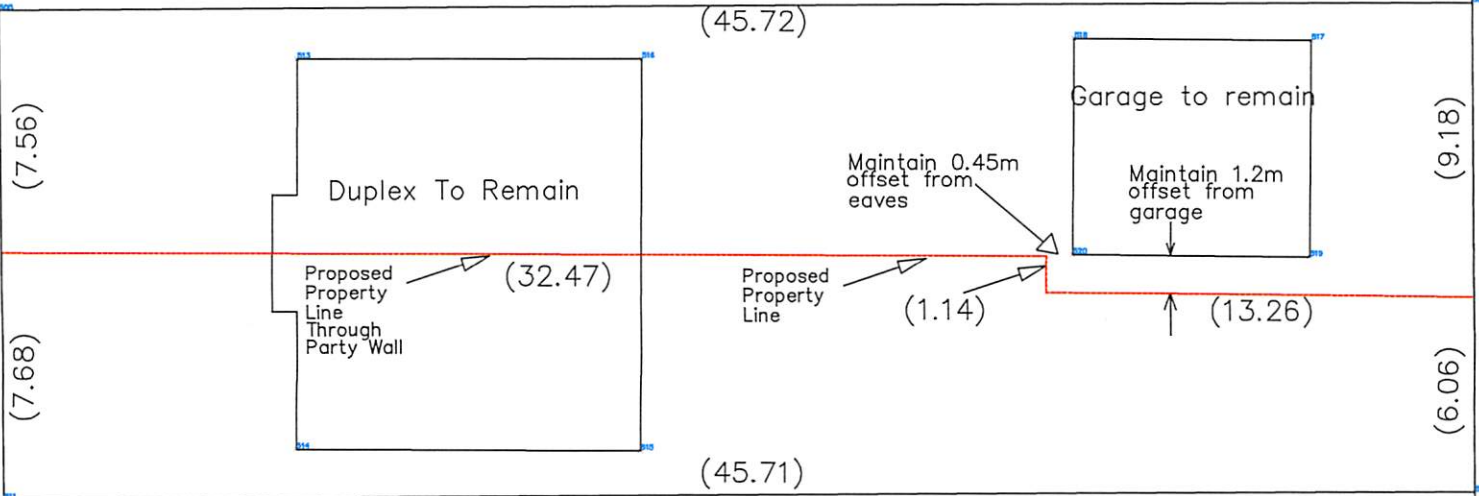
(45.72)

(7.56)

(7.68)

Duplex To Remain

Proposed Property Line Through Party Wall

(32.47)

Garage to remain

Maintain 0.45m offset from eaves

Maintain 1.2m offset from garage

Proposed Property Line

(1.14)

(13.26)

(9.18)

(6.06)

(45.71)